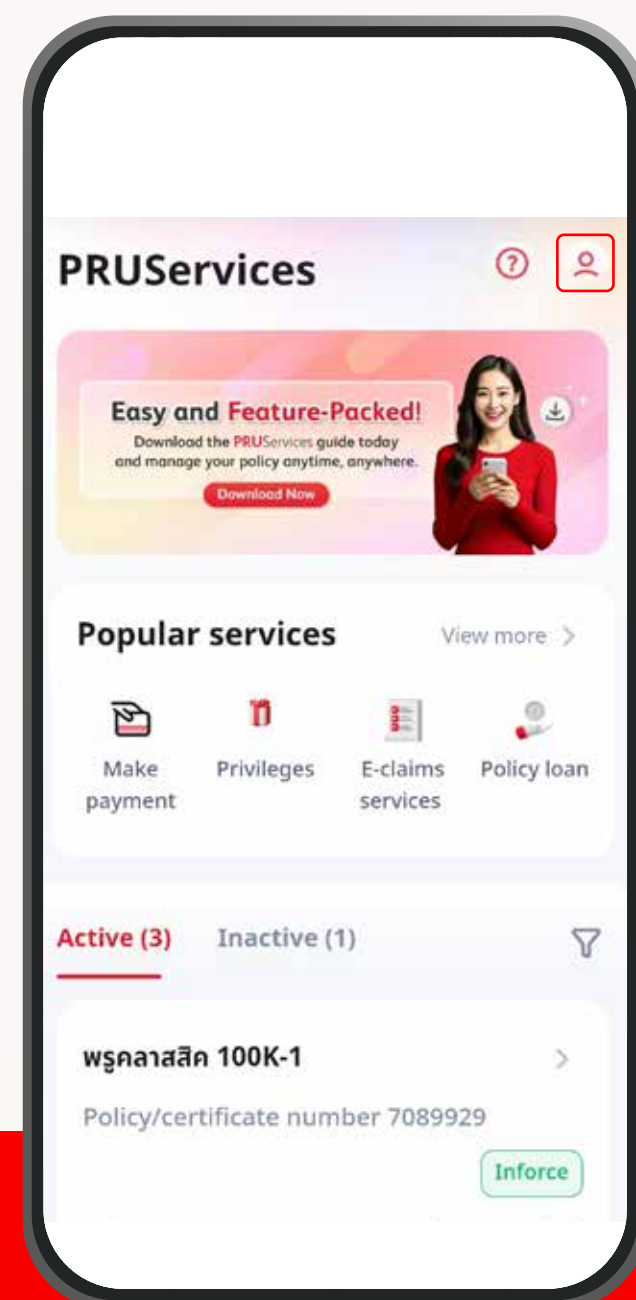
PRUServices

Easy and Feature-Packed!
Download the PRUServices guide today and manage your policy anytime, anywhere.
Download Now

Popular services
View more >

Make payment
Privileges
E-claims services
Policy loan

Active (3)
Inactive (1)

พรูคลาสสิค 100K-1
Policy/certificate number 7089929
Inforce